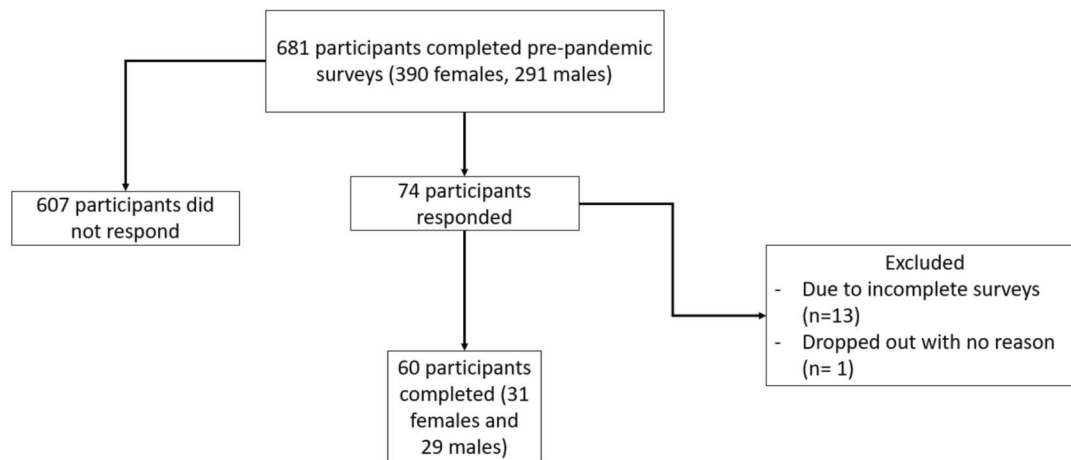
681 participants completed pre-pandemic surveys (390 females, 291 males)

607 participants did not respond

74 participants responded

Excluded
- Due to incomplete surveys (n=13)
- Dropped out with no reason (n= 1)

60 participants completed (31 females and 29 males)